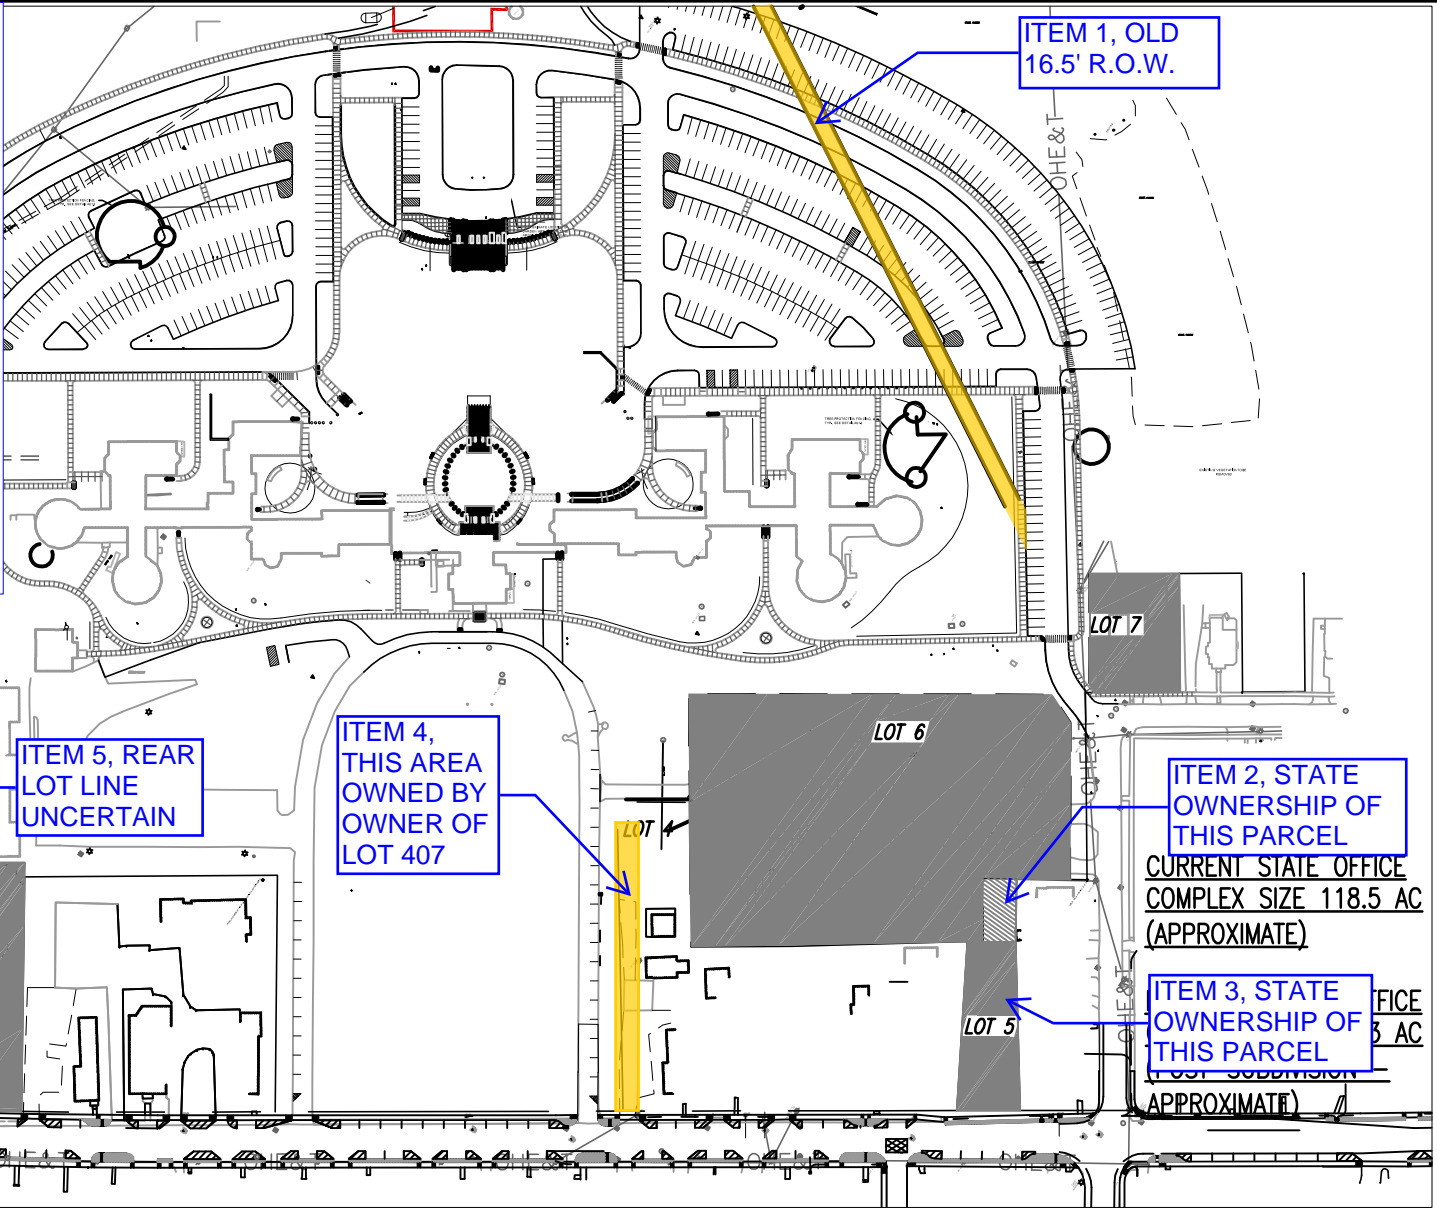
ITEM 1, OLD 16.5' R.O.W.

OHE&T

LOT 7

LOT 6

ITEM 5, REAR LOT LINE UNCERTAIN

ITEM 4, THIS AREA OWNED BY OWNER OF LOT 407

LOT 4

ITEM 2, STATE OWNERSHIP OF THIS PARCEL

CURRENT STATE OFFICE COMPLEX SIZE 118.5 AC (APPROXIMATE)

ITEM 3, STATE OWNERSHIP OF THIS PARCEL

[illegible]FFICE
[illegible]3 AC
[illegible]
APPROXIMATE)

LOT 5

OHE&T